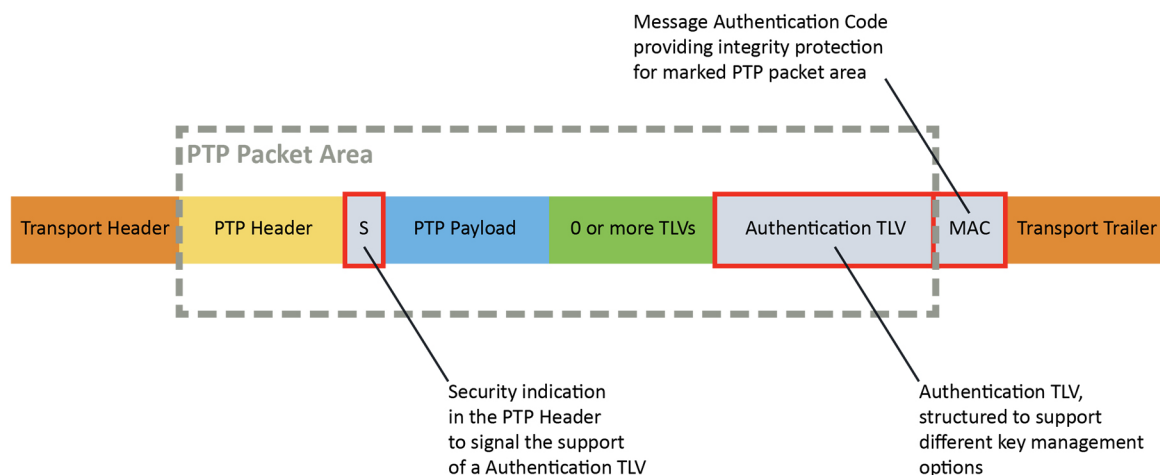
Message Authentication Code providing integrity protection for marked PTP packet area

PTP Packet Area

Transport Header

PTP Header

S

PTP Payload

0 or more TLVs

Authentication TLV

MAC

Transport Trailer

Security indication in the PTP Header to signal the support of a Authentication TLV

Authentication TLV, structured to support different key management options